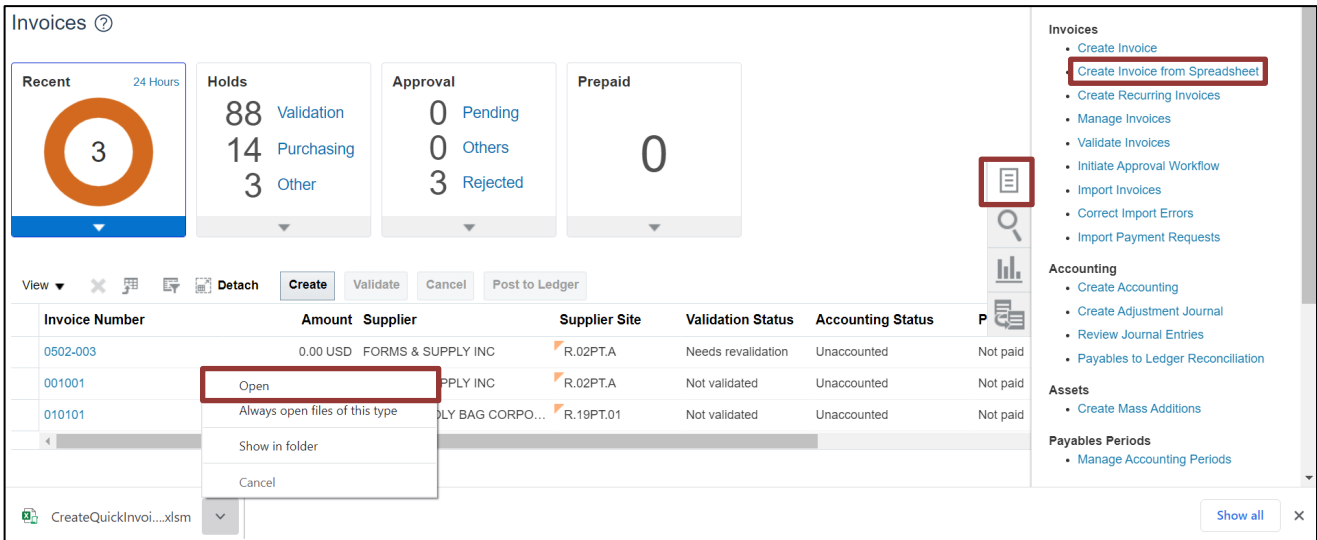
Invoices ?

Recent 24 Hours
3

Holds
88 Validation
14 Purchasing
3 Other

Approval
0 Pending
0 Others
3 Rejected

Prepaid
0

View ▾ Detach Create Validate Cancel Post to Ledger

| Invoice Number | Amount | Supplier | Supplier Site | Validation Status | Accounting Status | P |
|---|---|---|---|---|---|---|
| 0502-003 | 0.00 USD | FORMS & SUPPLY INC | R.02PT.A | Needs revalidation | Unaccounted | Not paid |
| 001001 | | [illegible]PPLY INC | R.02PT.A | Not validated | Unaccounted | Not paid |
| 010101 | | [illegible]DLY BAG CORPO... | R.19PT.01 | Not validated | Unaccounted | Not paid |

Open
Always open files of this type
Show in folder
Cancel

CreateQuickInvoi....xlsm

Show all ×

Invoices
• Create Invoice
• Create Invoice from Spreadsheet
• Create Recurring Invoices
• Manage Invoices
• Validate Invoices
• Initiate Approval Workflow
• Import Invoices
• Correct Import Errors
• Import Payment Requests

Accounting
• Create Accounting
• Create Adjustment Journal
• Review Journal Entries
• Payables to Ledger Reconciliation

Assets
• Create Mass Additions

Payables Periods
• Manage Accounting Periods